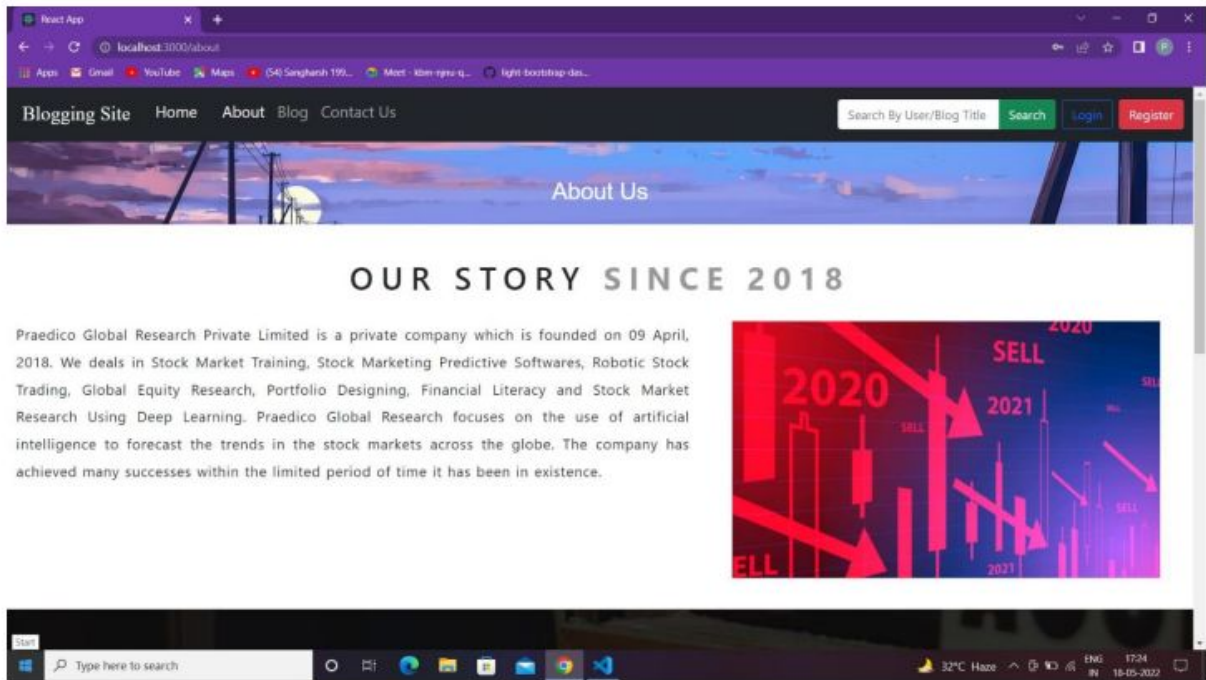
React App
localhost:3000/about
Apps Gmail YouTube Maps (54) Sanghavsh 199... Meet - kbm-njnu-q... light-bootstrap-das...

Blogging Site Home About Blog Contact Us
Search By User/Blog Title Search Login Register

About Us

OUR STORY SINCE 2018

Praedico Global Research Private Limited is a private company which is founded on 09 April, 2018. We deals in Stock Market Training, Stock Marketing Predictive Softwares, Robotic Stock Trading, Global Equity Research, Portfolio Designing, Financial Literacy and Stock Market Research Using Deep Learning. Praedico Global Research focuses on the use of artificial intelligence to forecast the trends in the stock markets across the globe. The company has achieved many successes within the limited period of time it has been in existence.

2020 SELL 2021 SELL SELL 2020 SELL ELL 2021

Start
Type here to search
32°C Haze ENG IN 17:24 18-05-2022